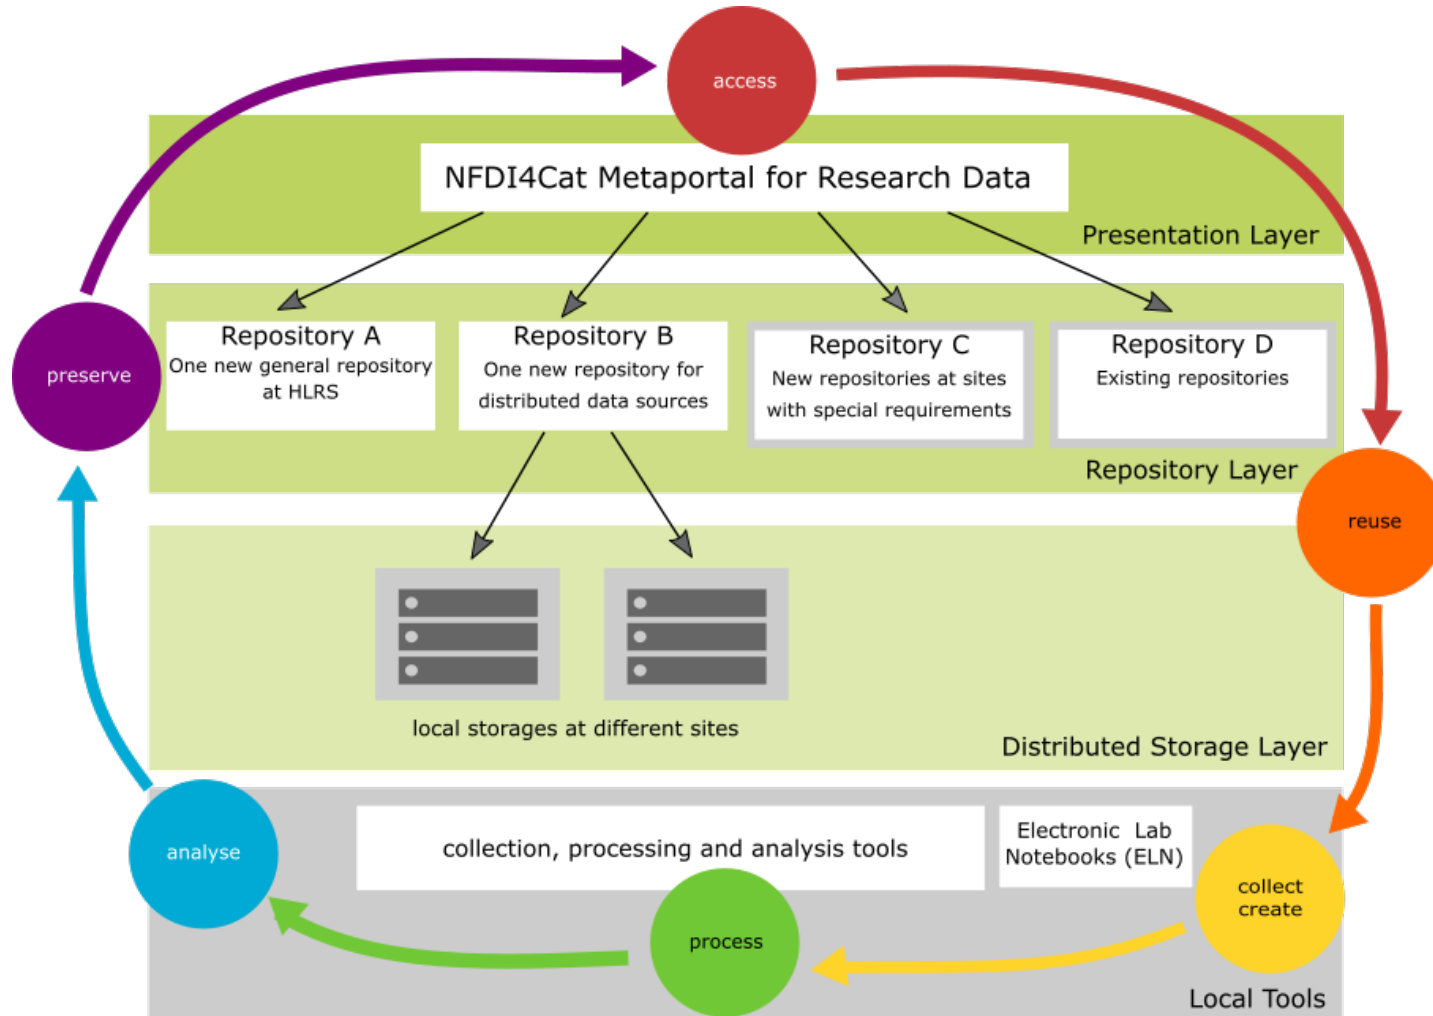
access

NFDI4Cat Metaportal for Research Data

Presentation Layer

preserve

Repository A
One new general repository at HLRS

Repository B
One new repository for distributed data sources

Repository C
New repositories at sites with special requirements

Repository D
Existing repositories

Repository Layer

reuse

local storages at different sites

Distributed Storage Layer

analyse

collection, processing and analysis tools

Electronic Lab Notebooks (ELN)

collect create

process

Local Tools